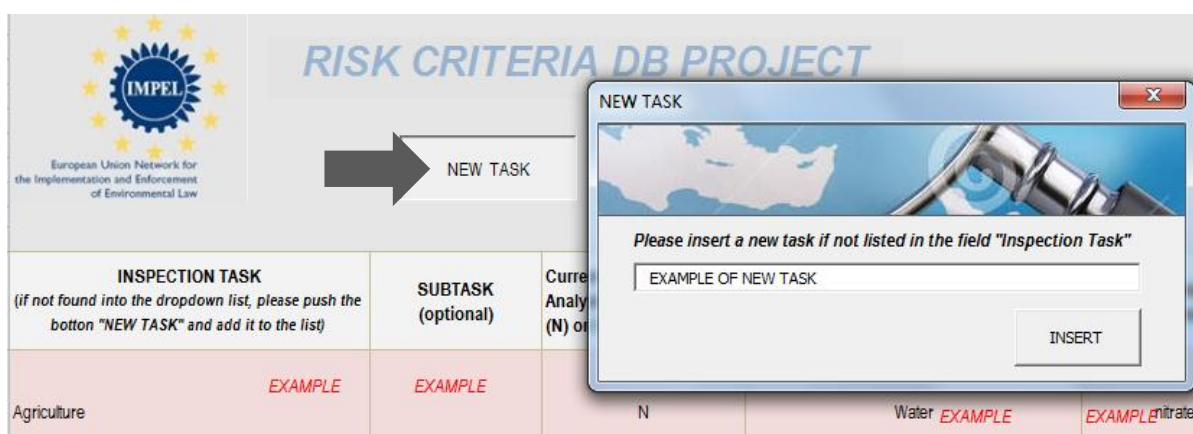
IMPEL

European Union Network for the Implementation and Enforcement of Environmental Law

RISK CRITERIA DB PROJECT

NEW TASK

NEW TASK

Please insert a new task if not listed in the field "Inspection Task"

EXAMPLE OF NEW TASK

INSERT

| INSPECTION TASK (if not found into the dropdown list, please push the botton "NEW TASK" and add it to the list) | SUBTASK (optional) | Curre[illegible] Analy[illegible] (N) o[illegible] | | |
|---|---|---|---|---|
| EXAMPLE Agriculture | EXAMPLE | N | Water EXAMPLE | EXAMPLE nitrate |